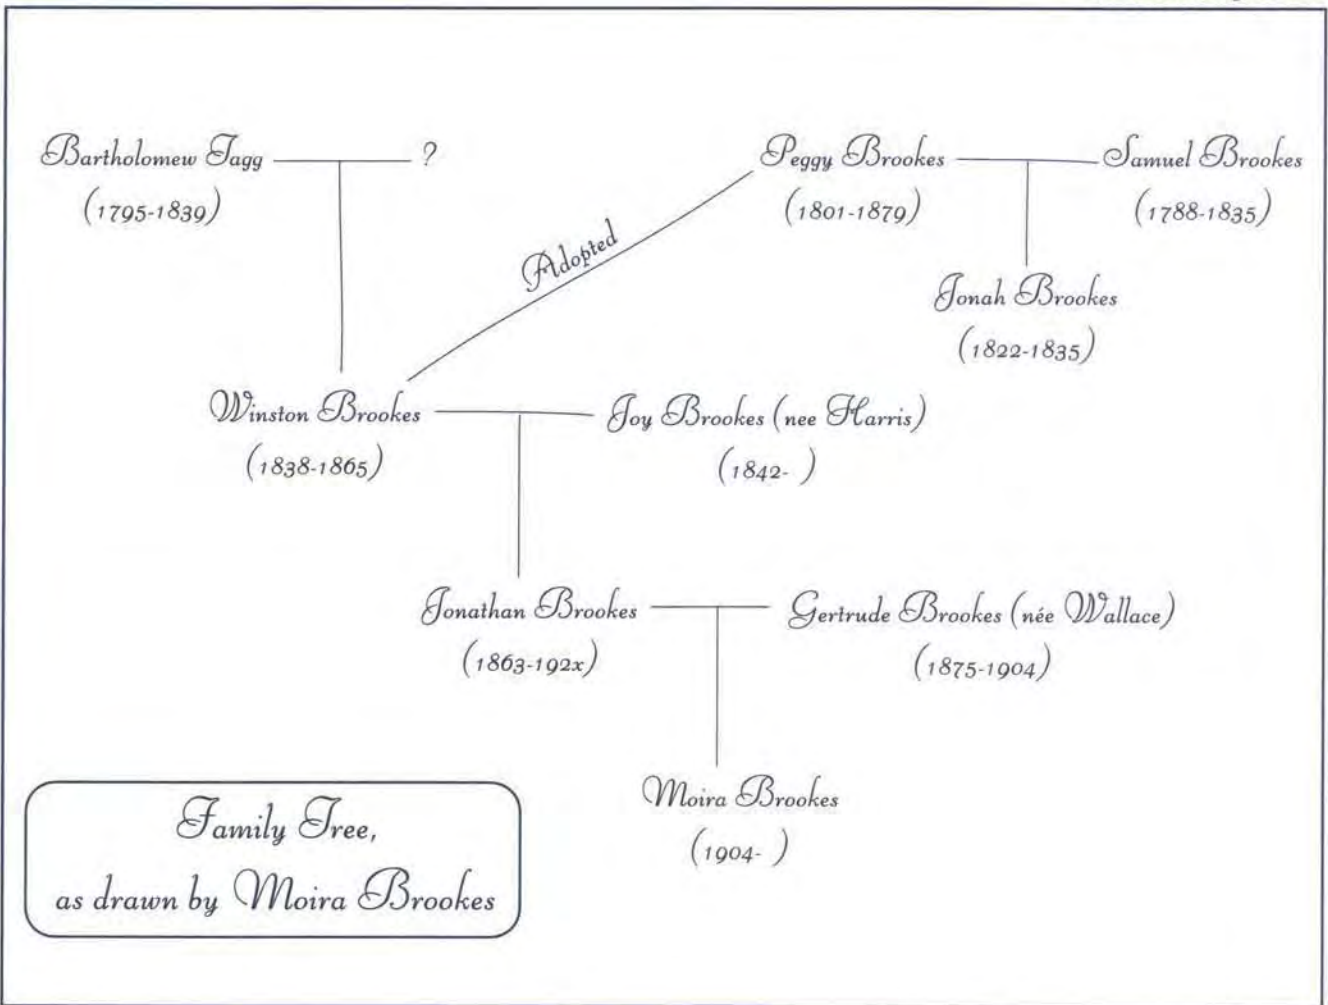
Bartholomew Jagg
(1795-1839)

?

Peggy Brookes
(1801-1879)

Samuel Brookes
(1788-1835)

Adopted

Jonah Brookes
(1822-1835)

Winston Brookes
(1838-1865)

Joy Brookes (nee Harris)
(1842- )

Jonathan Brookes
(1863-192x)

Gertrude Brookes (née Wallace)
(1875-1904)

Moira Brookes
(1904- )

Family Tree,
as drawn by Moira Brookes